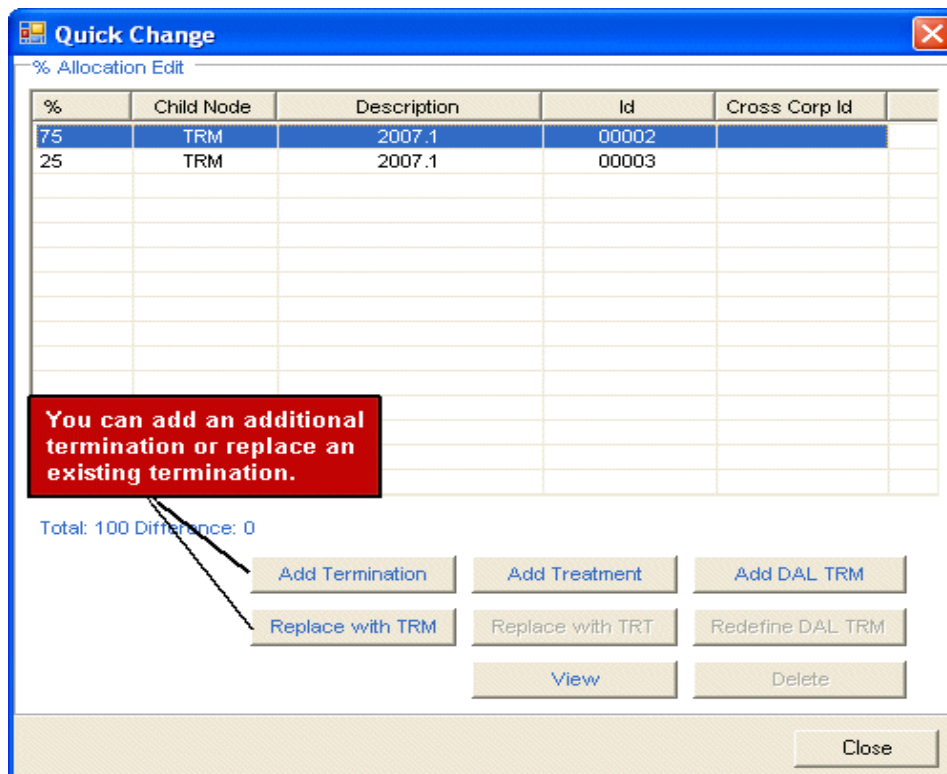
Quick Change

% Allocation Edit

| % | Child Node | Description | Id | Cross Corp Id |
|---|---|---|---|---|
| 75 | TRM | 2007.1 | 00002 | |
| 25 | TRM | 2007.1 | 00003 | |

You can add an additional termination or replace an existing termination.

Total: 100 Difference: 0

Add Termination
Add Treatment
Add DAL TRM
Replace with TRM
Replace with TRT
Redefine DAL TRM
View
Delete

Close